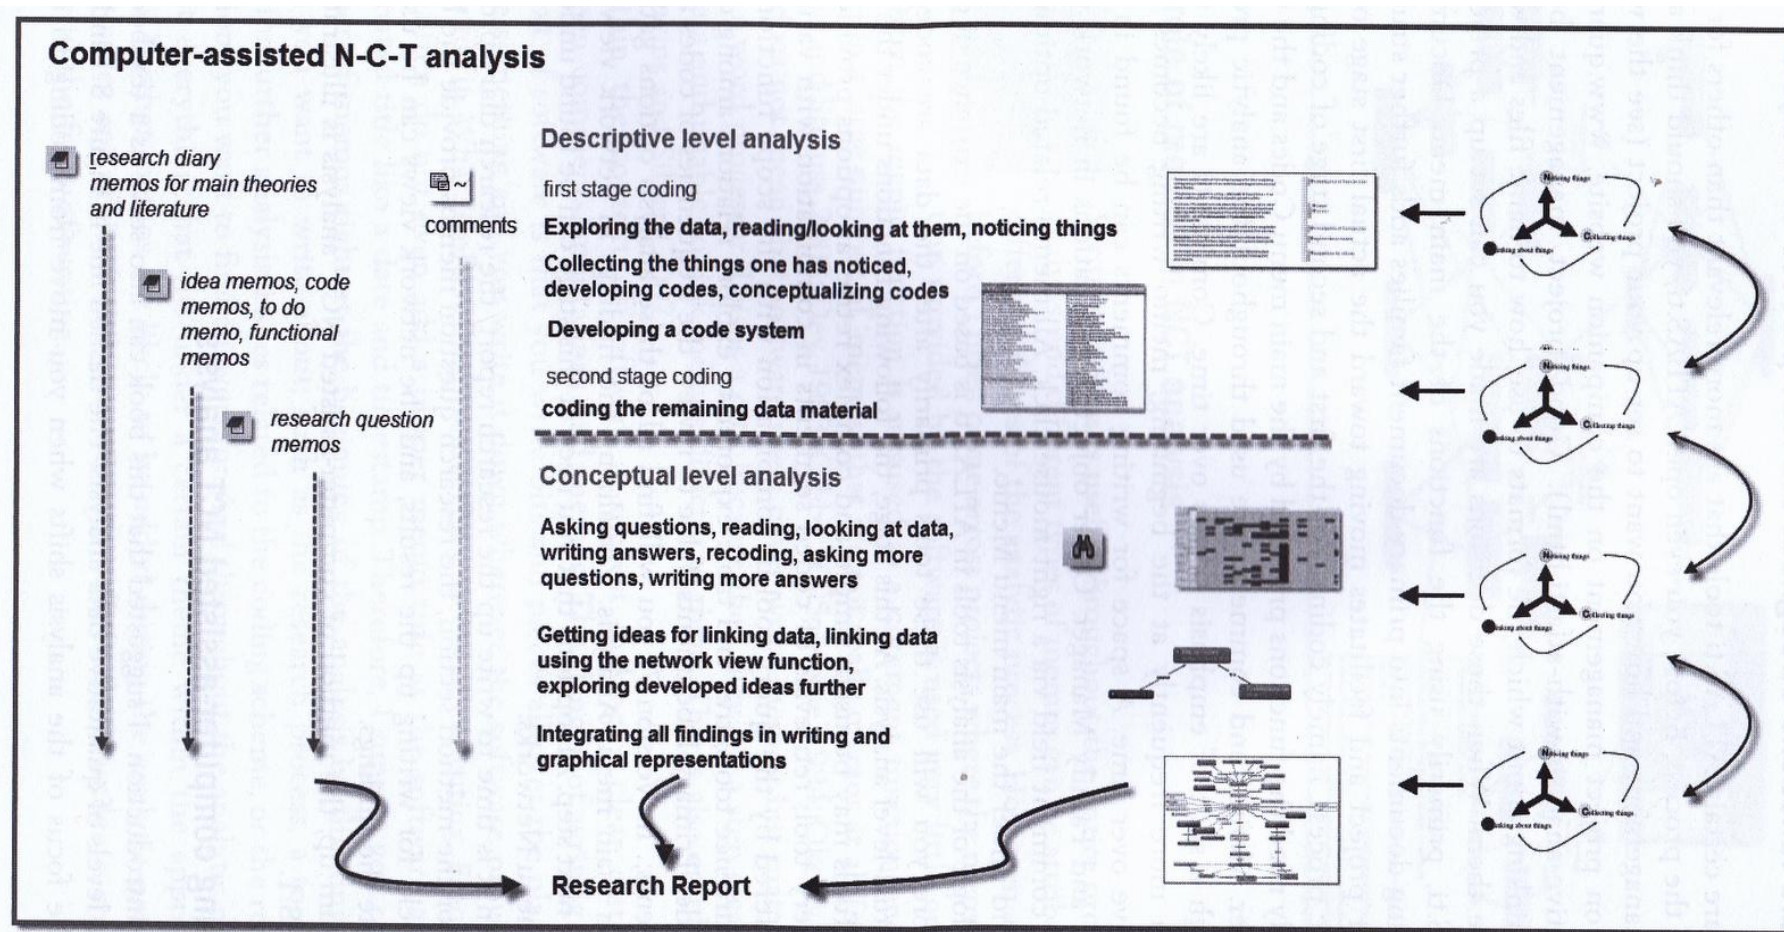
Computer-assisted N-C-T analysis

research diary
memos for main theories and literature

idea memos, code memos, to do memo, functional memos

research question memos

comments

Descriptive level analysis

first stage coding

Exploring the data, reading/looking at them, noticing things

Collecting the things one has noticed, developing codes, conceptualizing codes

Developing a code system

second stage coding

coding the remaining data material

Conceptual level analysis

Asking questions, reading, looking at data, writing answers, recoding, asking more questions, writing more answers

Getting ideas for linking data, linking data using the network view function, exploring developed ideas further

Integrating all findings in writing and graphical representations

Research Report

Noticing things
Collecting things
Thinking about things

Noticing things
Collecting things
Thinking about things

Noticing things
Collecting things
Thinking about things

Noticing things
Collecting things
Thinking about things